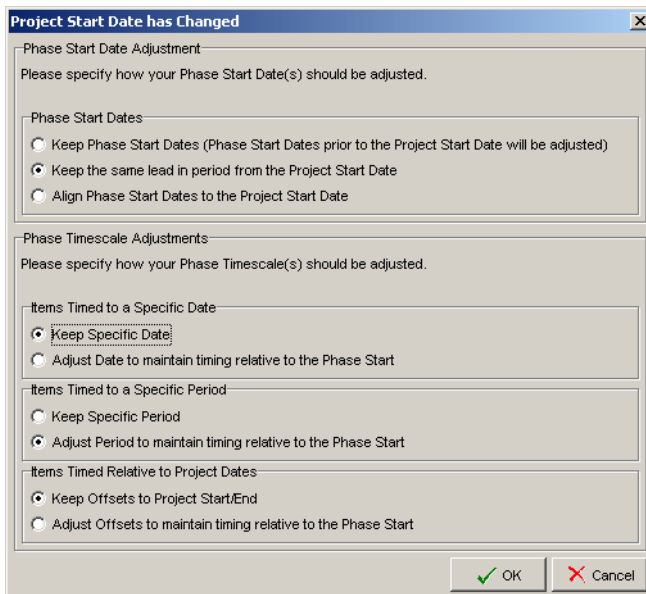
Project Start Date has Changed

Phase Start Date Adjustment

Please specify how your Phase Start Date(s) should be adjusted.

Phase Start Dates

Keep Phase Start Dates (Phase Start Dates prior to the Project Start Date will be adjusted)

Keep the same lead in period from the Project Start Date

Align Phase Start Dates to the Project Start Date

Phase Timescale Adjustments

Please specify how your Phase Timescale(s) should be adjusted.

Items Timed to a Specific Date

Keep Specific Date

Adjust Date to maintain timing relative to the Phase Start

Items Timed to a Specific Period

Keep Specific Period

Adjust Period to maintain timing relative to the Phase Start

Items Timed Relative to Project Dates

Keep Offsets to Project Start/End

Adjust Offsets to maintain timing relative to the Phase Start

OK

Cancel